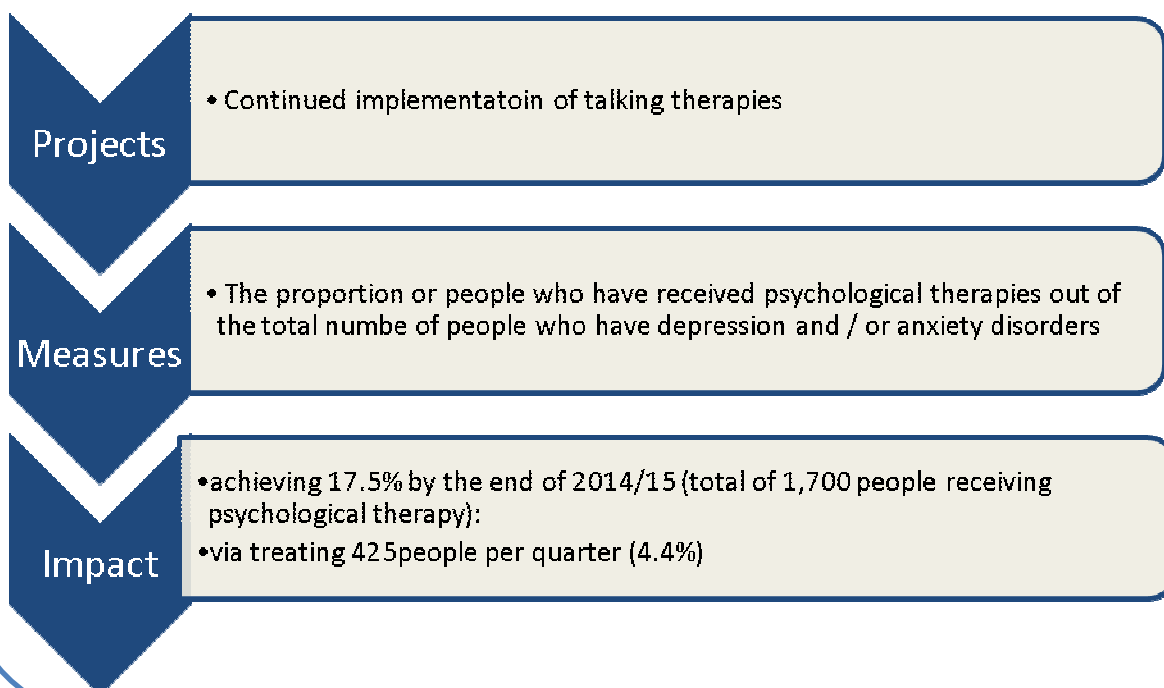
Projects

• Continued implementatoin of talking therapies

Measures

• The proportion or people who have received psychological therapies out of the total numbe of people who have depression and / or anxiety disorders

Impact

•achieving 17.5% by the end of 2014/15 (total of 1,700 people receiving psychological therapy):

•via treating 425people per quarter (4.4%)